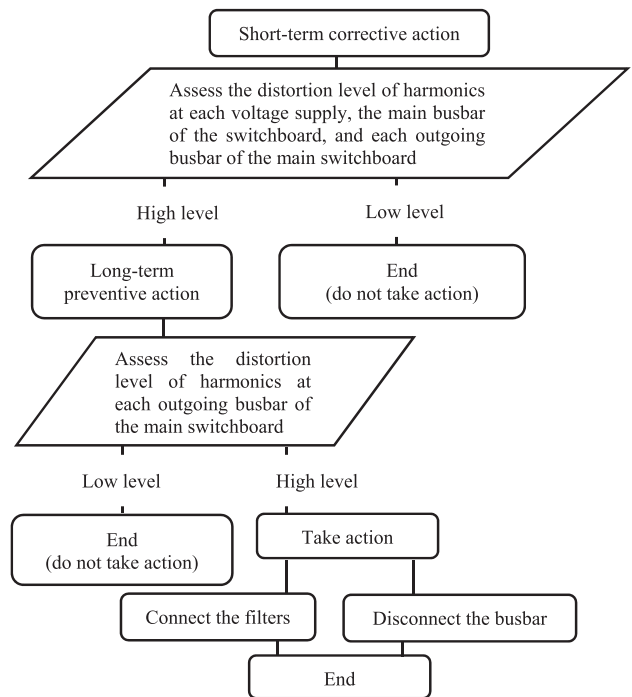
Short-term corrective action

Assess the distortion level of harmonics at each voltage supply, the main busbar of the switchboard, and each outgoing busbar of the main switchboard

High level

Low level

Long-term preventive action

End
(do not take action)

Assess the distortion level of harmonics at each outgoing busbar of the main switchboard

Low level

High level

End
(do not take action)

Take action

Connect the filters

Disconnect the busbar

End